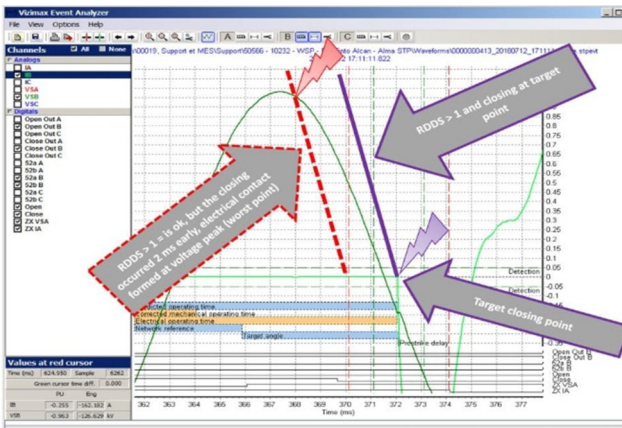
Vizimax Event Analyzer

File View Options Help

Channels All None

Analogs

IA

IB

IC

VSA

VSB

VSC

Digitals

Open Out A

Open Out B

Open Out C

Close Out A

Close Out B

Close Out C

52a A

52b A

52b B

52a C

52b C

Open

Close

ZX VSA

ZX IA

...n00019_Support et MES\Support\60566 - 10232 - WSP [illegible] Alcan - Alma STP\Waveforms\0000000413_20180712_1711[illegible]

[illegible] 17:11:11.822

RDDS > 1 and closing at target point

RDDS > 1 = is ok, but the closing occurred 2 ms early, electrical contact formed at voltage peak (worst point)

Target closing point

Detection

Detection

Corrected operating time

Corrected mechanical operating time

Electrical operating time

Network reference

Target angle

Prestrike delay

0.85
0.8
0.75
0.7
0.65
0.6
0.55
0.5
0.45
0.4
0.35
0.3
0.25
0.2
0.15
0.1
0.05
0
-0.05
-0.1
-0.15
-0.2

Open Out B
Close Out B
52a A
52b B
52b C
Open
Close
ZX VSA
ZX IA

Values at red cursor

Time (ms) 624.050 Sample 6262

Green cursor time diff. 0.000

PU Eng

IB -0.255 -162.382 A

VSB -0.963 -126.629 kV

362 363 364 365 366 367 368 369 370 371 372 373 374 375 376 377

Time (ms)